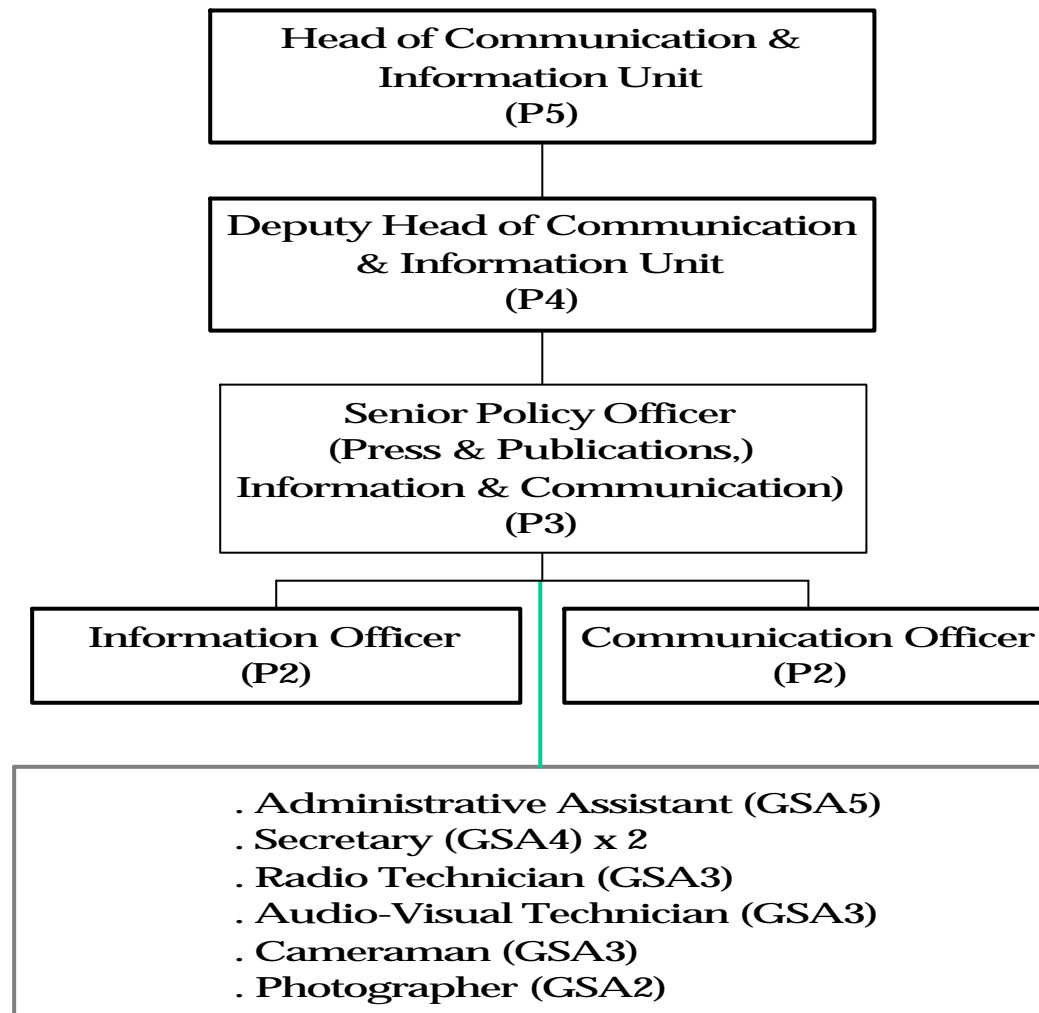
Head of Communication & Information Unit
(P5)

Deputy Head of Communication & Information Unit
(P4)

Senior Policy Officer
(Press & Publications,)
Information & Communication)
(P3)

Information Officer
(P2)

Communication Officer
(P2)

. Administrative Assistant (GSA5)
. Secretary (GSA4) x 2
. Radio Technician (GSA3)
. Audio-Visual Technician (GSA3)
. Cameraman (GSA3)
. Photographer (GSA2)